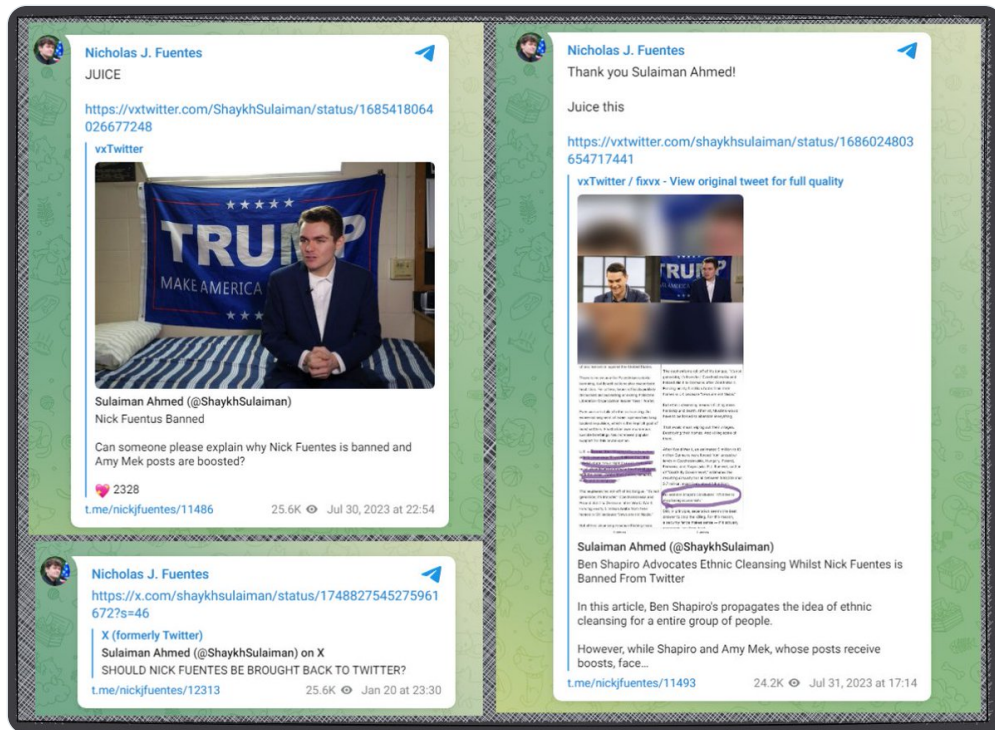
Nicholas J. Fuentes
JUICE

https://vxtwitter.com/ShaykhSulaiman/status/1685418064026677248

vxTwitter

TRUMP
MAKE AMERICA

Sulaiman Ahmed (@ShaykhSulaiman)
Nick Fuentus Banned

Can someone please explain why Nick Fuentes is banned and Amy Mek posts are boosted?

💖 2328

t.me/nickjfuentes/11486 25.6K Jul 30, 2023 at 22:54

Nicholas J. Fuentes
https://x.com/shaykhsulaiman/status/1748827545275961672?s=46

X (formerly Twitter)
Sulaiman Ahmed (@ShaykhSulaiman) on X
SHOULD NICK FUENTES BE BROUGHT BACK TO TWITTER?

t.me/nickjfuentes/12313 25.6K Jan 20 at 23:30

Nicholas J. Fuentes
Thank you Sulaiman Ahmed!

Juice this

https://vxtwitter.com/shaykhsulaiman/status/1686024803654717441

vxTwitter / fixvx - View original tweet for full quality

TRUMP

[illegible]

Sulaiman Ahmed (@ShaykhSulaiman)
Ben Shapiro Advocates Ethnic Cleansing Whilst Nick Fuentes is Banned From Twitter

In this article, Ben Shapiro's propagates the idea of ethnic cleansing for a entire group of people.

However, while Shapiro and Amy Mek, whose posts receive boosts, face...

t.me/nickjfuentes/11493 24.2K Jul 31, 2023 at 17:14